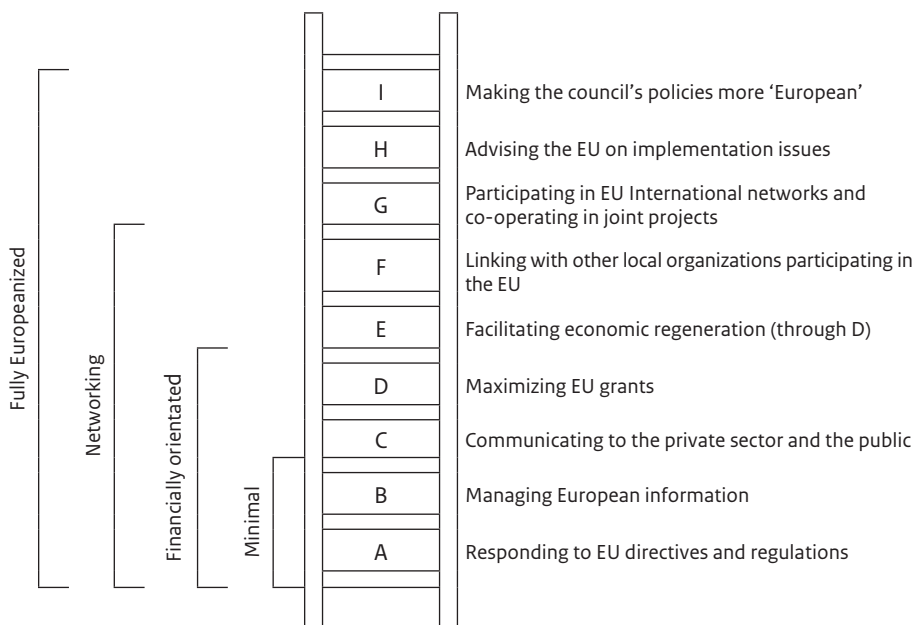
Fully Europeanized

Networking

Financially orientated

Minimal

| | |
|---|---|
| I | Making the council's policies more 'European' |
| H | Advising the EU on implementation issues |
| G | Participating in EU International networks and co-operating in joint projects |
| F | Linking with other local organizations participating in the EU |
| E | Facilitating economic regeneration (through D) |
| D | Maximizing EU grants |
| C | Communicating to the private sector and the public |
| B | Managing European information |
| A | Responding to EU directives and regulations |